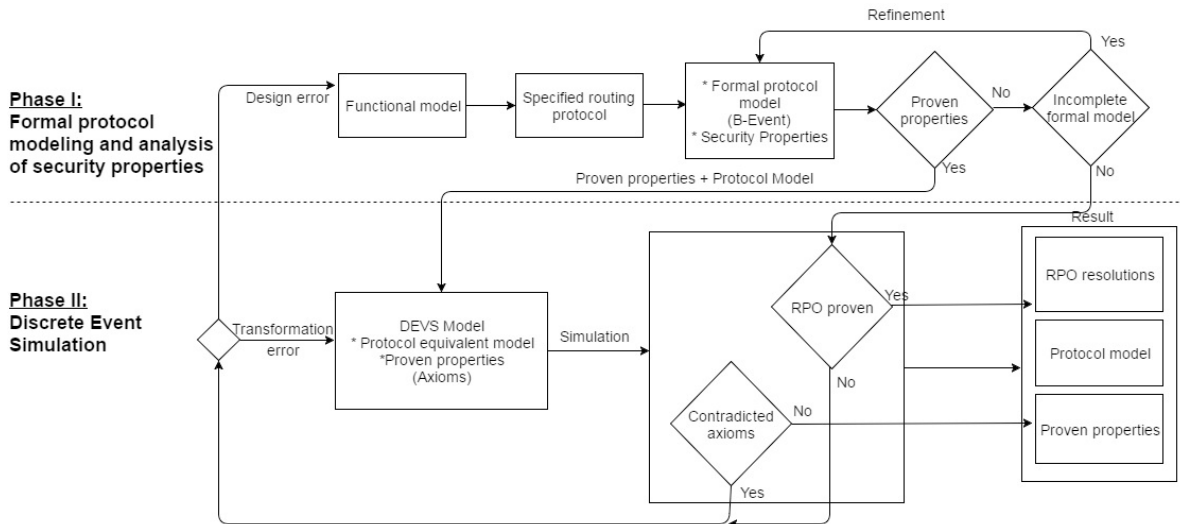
Phase I:
Formal protocol modeling and analysis of security properties

Refinement

Yes

Design error

Functional model

Specified routing protocol

* Formal protocol model (B-Event)
* Security Properties

Proven properties

No

Incomplete formal model

Yes

No

Proven properties + Protocol Model

Phase II:
Discrete Event Simulation

Transformation error

DEVS Model
* Protocol equivalent model
*Proven properties (Axioms)

Simulation

RPO proven

Yes

No

Contradicted axioms

No

Yes

Result

RPO resolutions

Protocol model

Proven properties